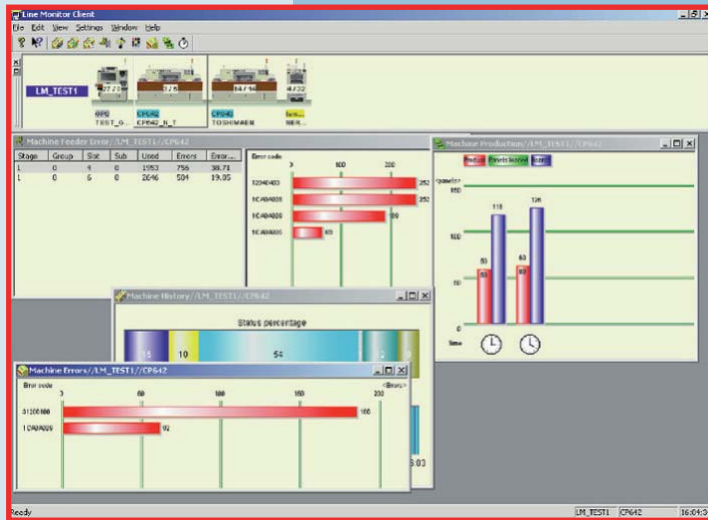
Line Monitor Client

File Edit View Settings Window Help

LM_TEST1

2/2

2/6

84/16

4/32

GPD

TEST_G...

CP642

CP642_N_T

CP642

TOSHIWAEN

NER...

Machine Feeder Error//LM_TEST1//CP642

| Stage | Group | Slot | Sub | Used | Errors | Error... |
|---|---|---|---|---|---|---|
| L | 0 | 4 | 0 | 1953 | 756 | 38.71 |
| L | 0 | 6 | 0 | 2646 | 504 | 19.05 |

Error code

0

100

200

52240403

252

1CA04000

252

1CA04000

99

1CA04000

93

Machine Production//LM_TEST1//CP642

<pcs/hr>

150

100

50

0

Time

63

118

63

126

Machine History//LM_TEST1//CP642

Status percentage

15

10

54

Machine Errors//LM_TEST1//CP642

Error code

<Errors>

0

50

100

150

200

51200100

180

1CA04000

92

5.03

Ready

LM_TEST1

CP642

16:04:3